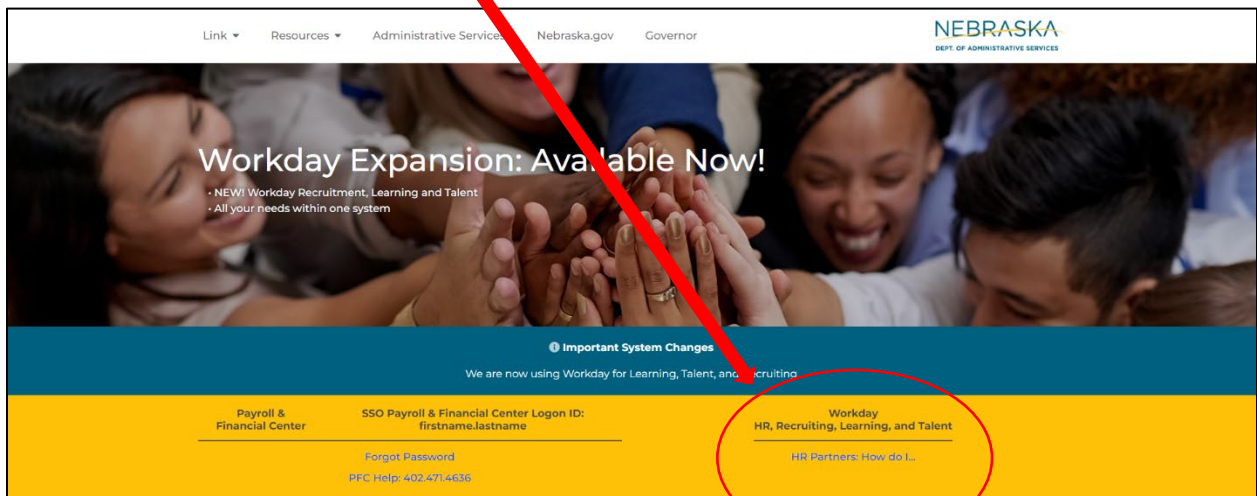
Link ▾ Resources ▾ Administrative Services Nebraska.gov Governor

NEBRASKA
DEPT. OF ADMINISTRATIVE SERVICES

Workday Expansion: Ava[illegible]able Now!

• NEW! Workday Recruitment, Learning and Talent
• All your needs within one system

Important System Changes

We are now using Workday for Learning, Talent, and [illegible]cruiting

Payroll & Financial Center

SSO Payroll & Financial Center Logon ID: firstname.lastname

Forgot Password

PFC Help: 402.471.4636

Workday
HR, Recruiting, Learning, and Talent

HR Partners: How do I...